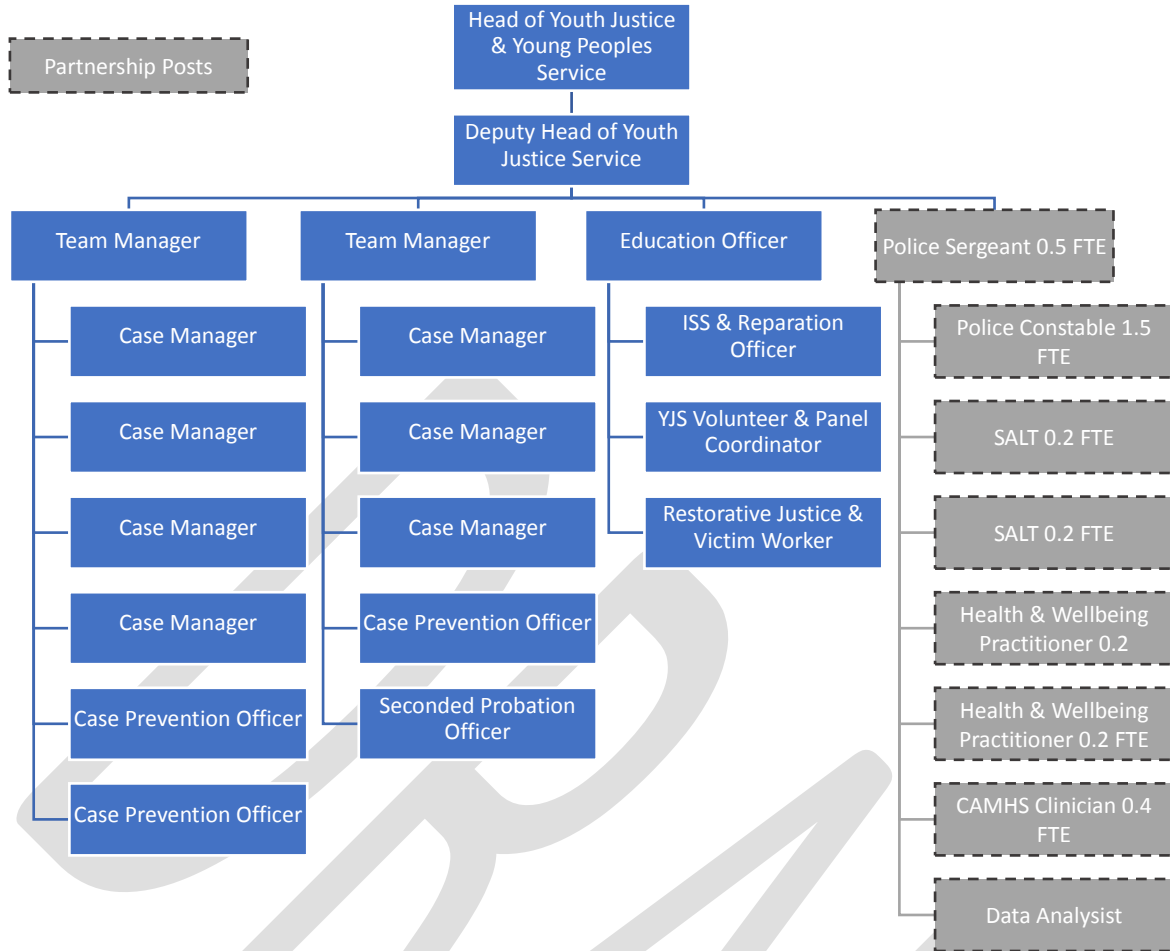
Partnership Posts

Head of Youth Justice & Young Peoples Service

Deputy Head of Youth Justice Service

Team Manager

Case Manager

Case Manager

Case Manager

Case Manager

Case Prevention Officer

Case Prevention Officer

Team Manager

Case Manager

Case Manager

Case Manager

Case Prevention Officer

Seconded Probation Officer

Education Officer

ISS & Reparation Officer

YJS Volunteer & Panel Coordinator

Restorative Justice & Victim Worker

Police Sergeant 0.5 FTE

Police Constable 1.5 FTE

SALT 0.2 FTE

SALT 0.2 FTE

Health & Wellbeing Practitioner 0.2

Health & Wellbeing Practitioner 0.2 FTE

CAMHS Clinician 0.4 FTE

Data Analysist